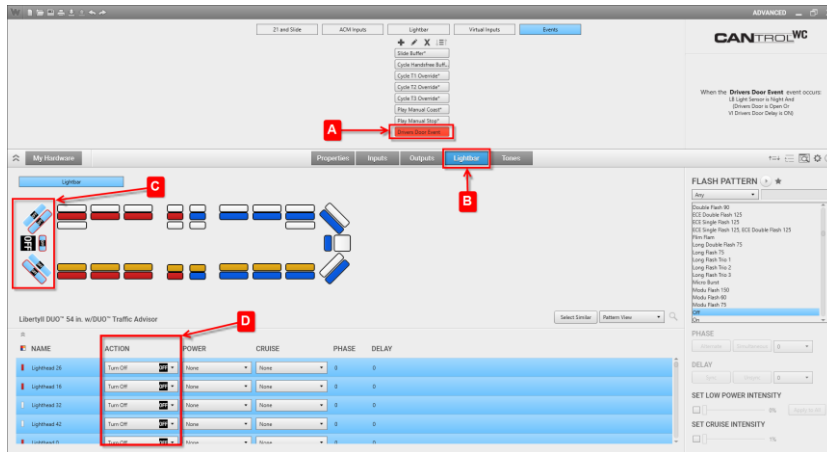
ADVANCED

21 and Slide | ACM Inputs | Lightbar | Virtual Inputs | Events

Slide Buffer*
Cycle Handsfree Buff...
Cycle T1 Override*
Cycle T2 Override*
Cycle T3 Override*
Play Manual Coast*
Play Manual Stop*
Drivers Door Event

A

CANTROL WC

When the Drivers Door Event event occurs:
LB Light Sensor is Night And
(Drivers Door is Open Or
VI Drivers Door Delay is ON)

My Hardware

Properties | Inputs | Outputs | Lightbar | Tones

B

Lightbar

C

OFF

Libertyll DUO™ 54 in. w/DUO™ Traffic Advisor

Select Similar | Pattern View

D

| NAME | ACTION | POWER | CRUISE | PHASE | DELAY |
|---|---|---|---|---|---|
| Lighthead 26 | Turn Off OFF | None | None | 0 | 0 |
| Lighthead 16 | Turn Off OFF | None | None | 0 | 0 |
| Lighthead 32 | Turn Off OFF | None | None | 0 | 0 |
| Lighthead 42 | Turn Off OFF | None | None | 0 | 0 |
| Lighthead 0 | Turn Off OFF | None | None | 0 | 0 |

FLASH PATTERN
Any
Double Flash 90
ECE Double Flash 125
ECE Single Flash 125
ECE Single Flash 125, ECE Double Flash 125
Film Flam
Long Double Flash 75
Long Flash 75
Long Flash Trio 1
Long Flash Trio 2
Long Flash Trio 3
Micro Burst
Modu Flash 150
Modu Flash 60
Modu Flash 75
Off
On

PHASE
Alternate | Simultaneous | 0

DELAY
Start | Volume | 0

SET LOW POWER INTENSITY
0% Apply to All

SET CRUISE INTENSITY
0%